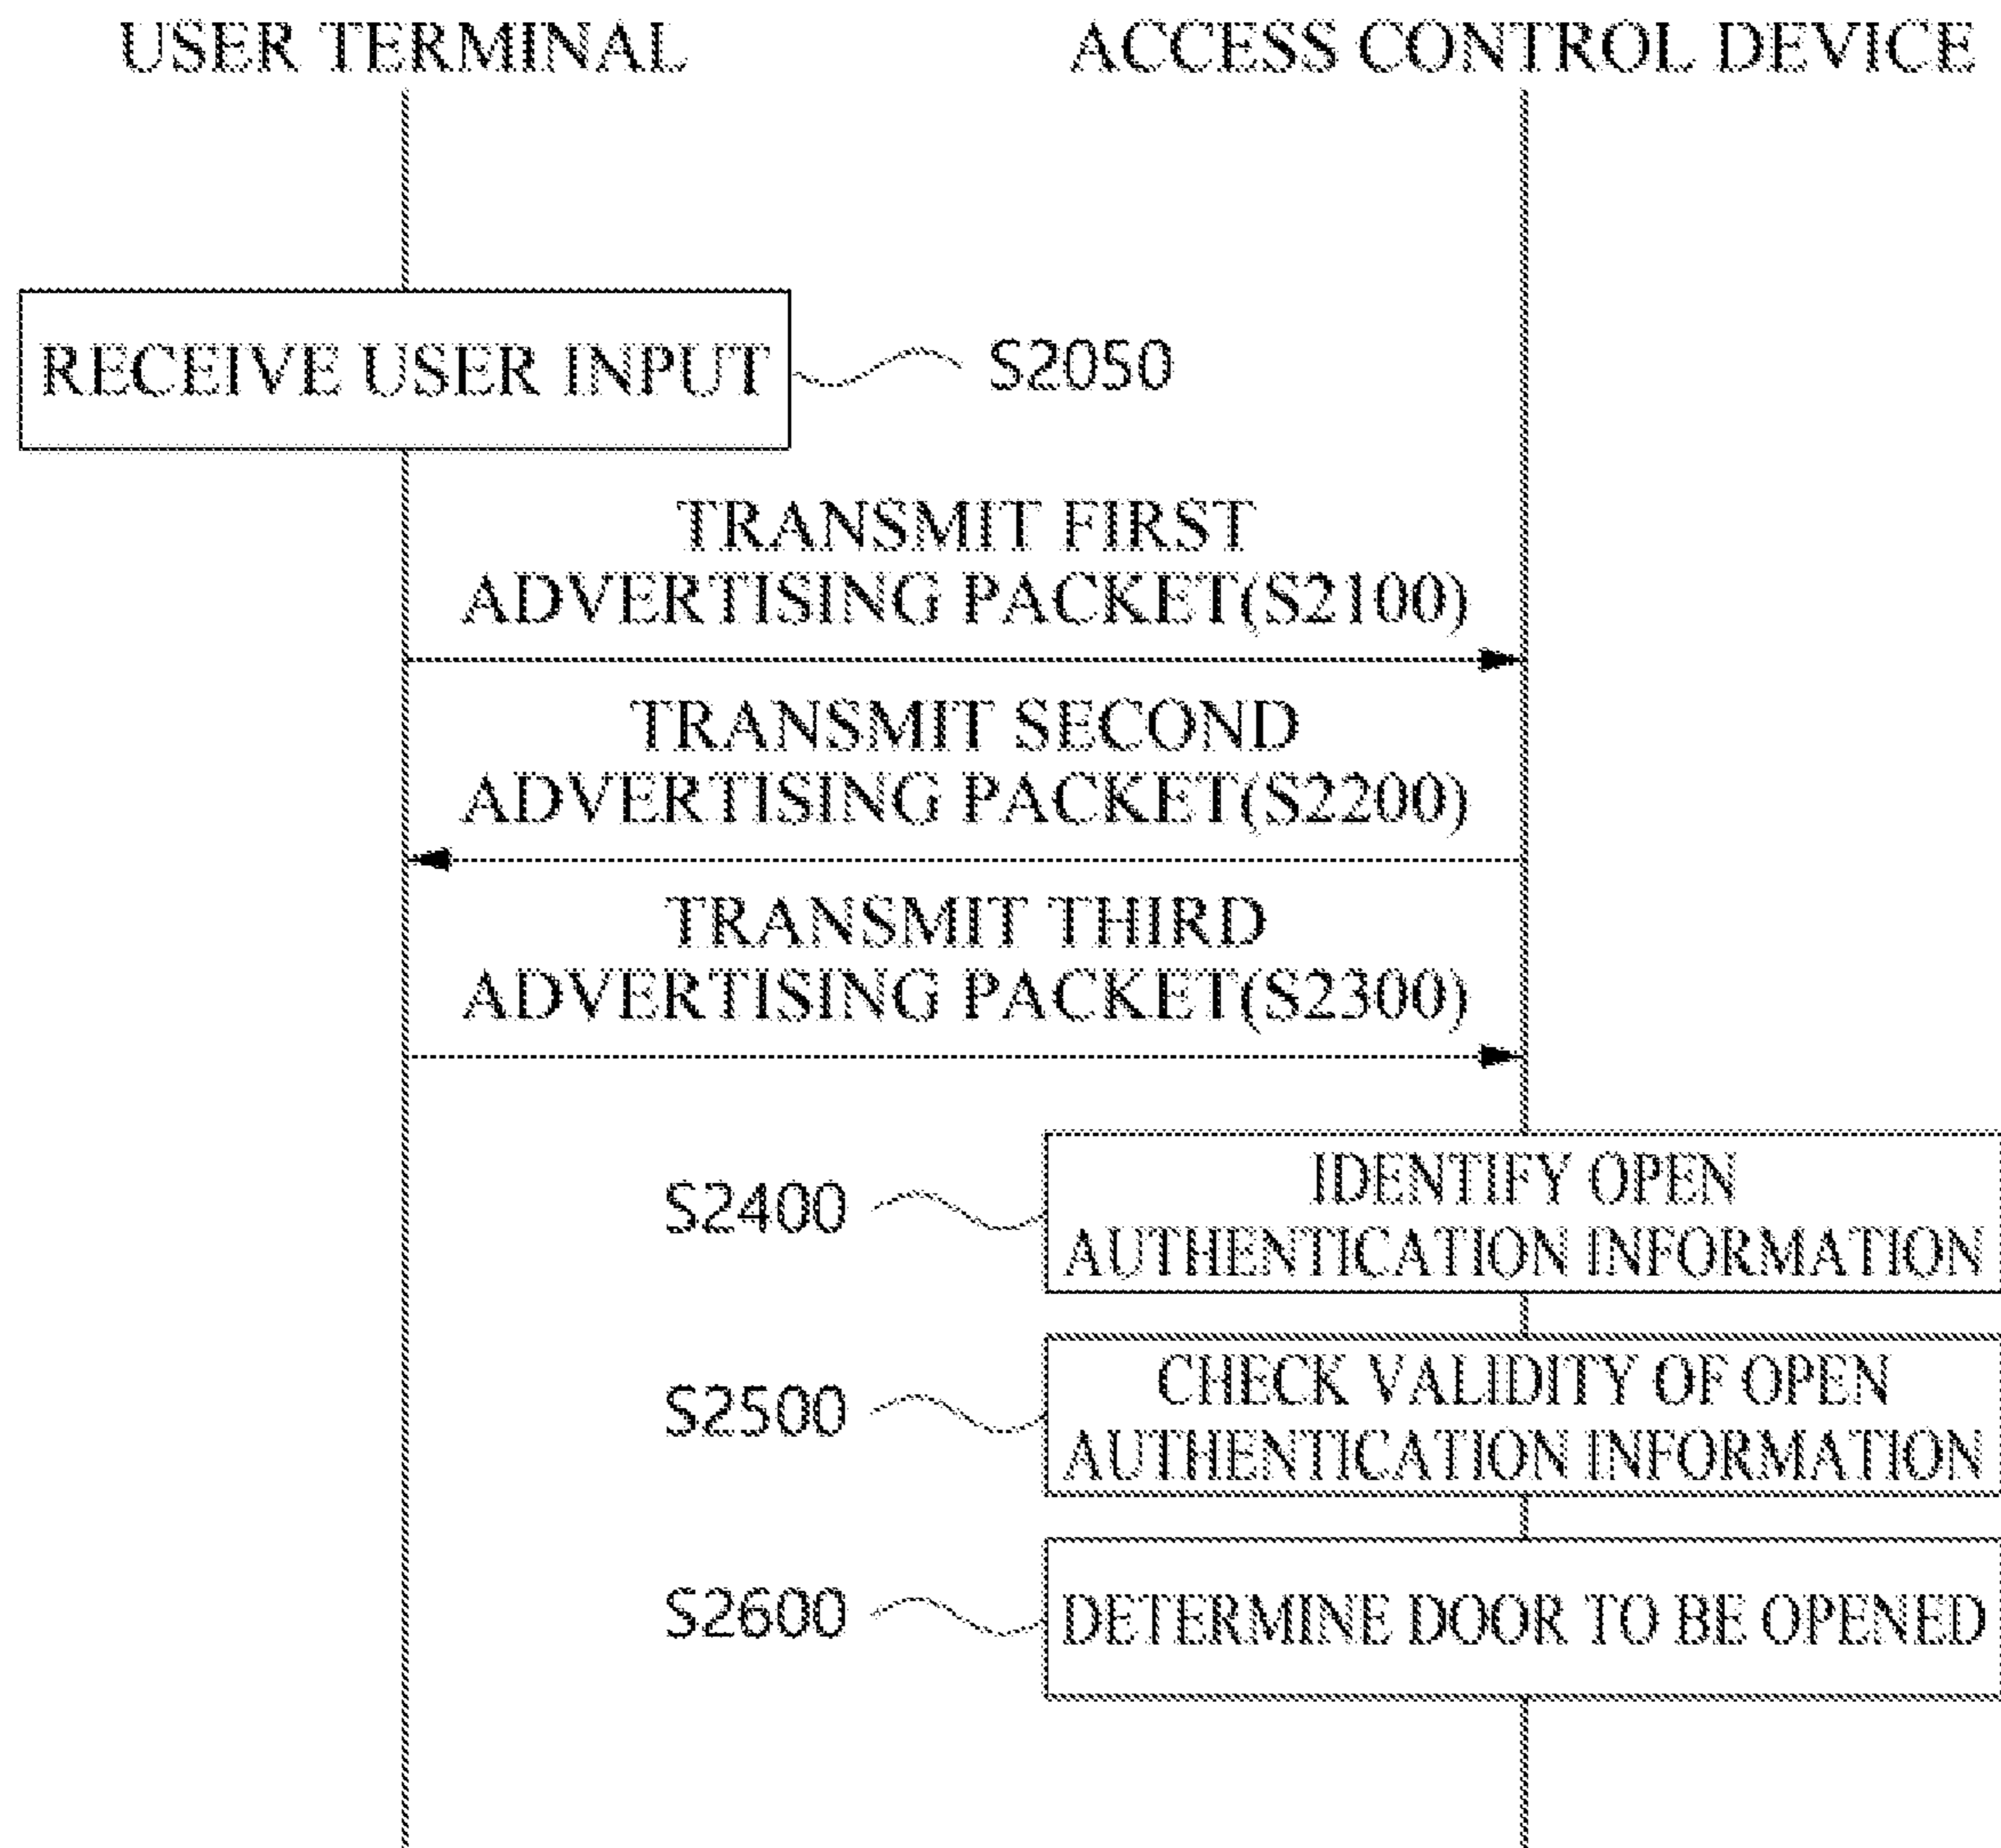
USER TERMINAL

ACCESS CONTROL DEVICE

RECEIVE USER INPUT

S2050

TRANSMIT FIRST ADVERTISING PACKET(S2100)

TRANSMIT SECOND ADVERTISING PACKET(S2200)

TRANSMIT THIRD ADVERTISING PACKET(S2300)

S2400

IDENTIFY OPEN AUTHENTICATION INFORMATION

S2500

CHECK VALIDITY OF OPEN AUTHENTICATION INFORMATION

S2600

DETERMINE DOOR TO BE OPENED